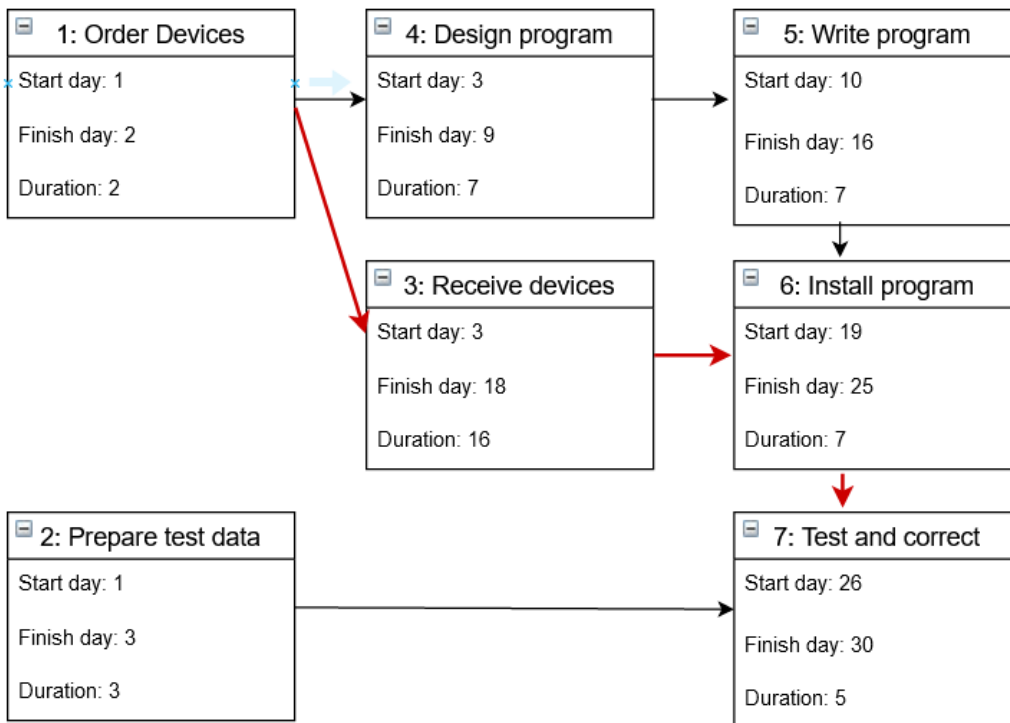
1: Order Devices
Start day: 1
Finish day: 2
Duration: 2

4: Design program
Start day: 3
Finish day: 9
Duration: 7

5: Write program
Start day: 10
Finish day: 16
Duration: 7

3: Receive devices
Start day: 3
Finish day: 18
Duration: 16

6: Install program
Start day: 19
Finish day: 25
Duration: 7

2: Prepare test data
Start day: 1
Finish day: 3
Duration: 3

7: Test and correct
Start day: 26
Finish day: 30
Duration: 5